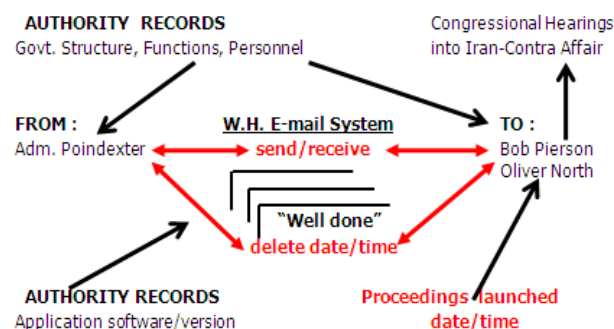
AUTHORITY RECORDS
Govt. Structure, Functions, Personnel

Congressional Hearings
into Iran-Contra Affair

FROM :
Adm. Poindexter

W.H. E-mail System
send/receive

TO :
Bob Pierson
Oliver North

"Well done"
delete date/time

AUTHORITY RECORDS
Application software/version

Proceedings launched
date/time